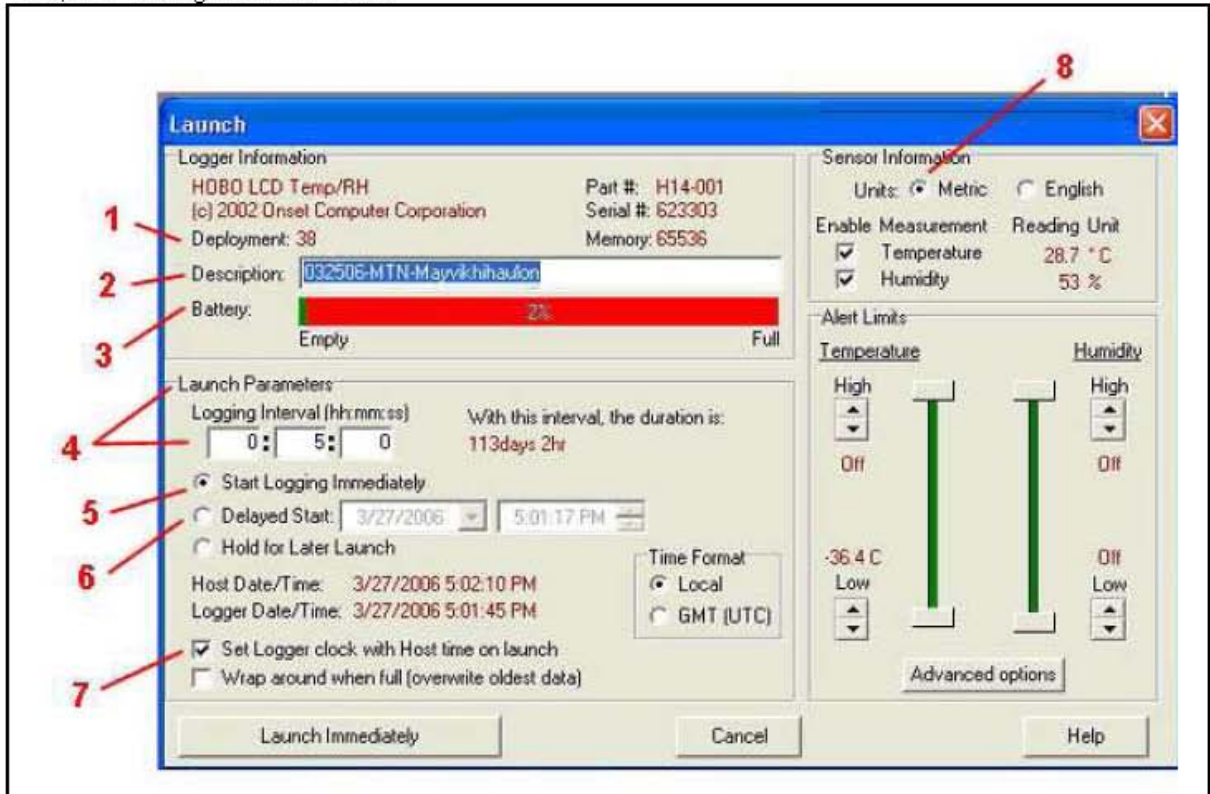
8

Launch

Logger Information

HOBO LCD Temp/RH
(c) 2002 Onset Computer Corporation
Deployment: 38

Part #: H14-001
Serial #: 623303
Memory: 65536

1

2 Description: 032506-MTN-Mayvikhihaulon

3 Battery: 2%
Empty
Full

Launch Parameters

4 Logging Interval (hh:mm:ss)
0 : 5 : 0

With this interval, the duration is:
113days 2hr

5 Start Logging Immediately

6 Delayed Start: 3/27/2006 5:01:17 PM

Hold for Later Launch

Host Date/Time: 3/27/2006 5:02:10 PM
Logger Date/Time: 3/27/2006 5:01:45 PM

Time Format
Local
GMT (UTC)

7 Set Logger clock with Host time on launch
Wrap around when full (overwrite oldest data)

Sensor Information

Units: Metric English

Enable Measurement Reading Unit
Temperature 28.7 °C
Humidity 53 %

Alert Limits

Temperature
High
Off
-36.4 C
Low

Humidity
High
Off
Off
Low

Advanced options

Launch Immediately
Cancel
Help